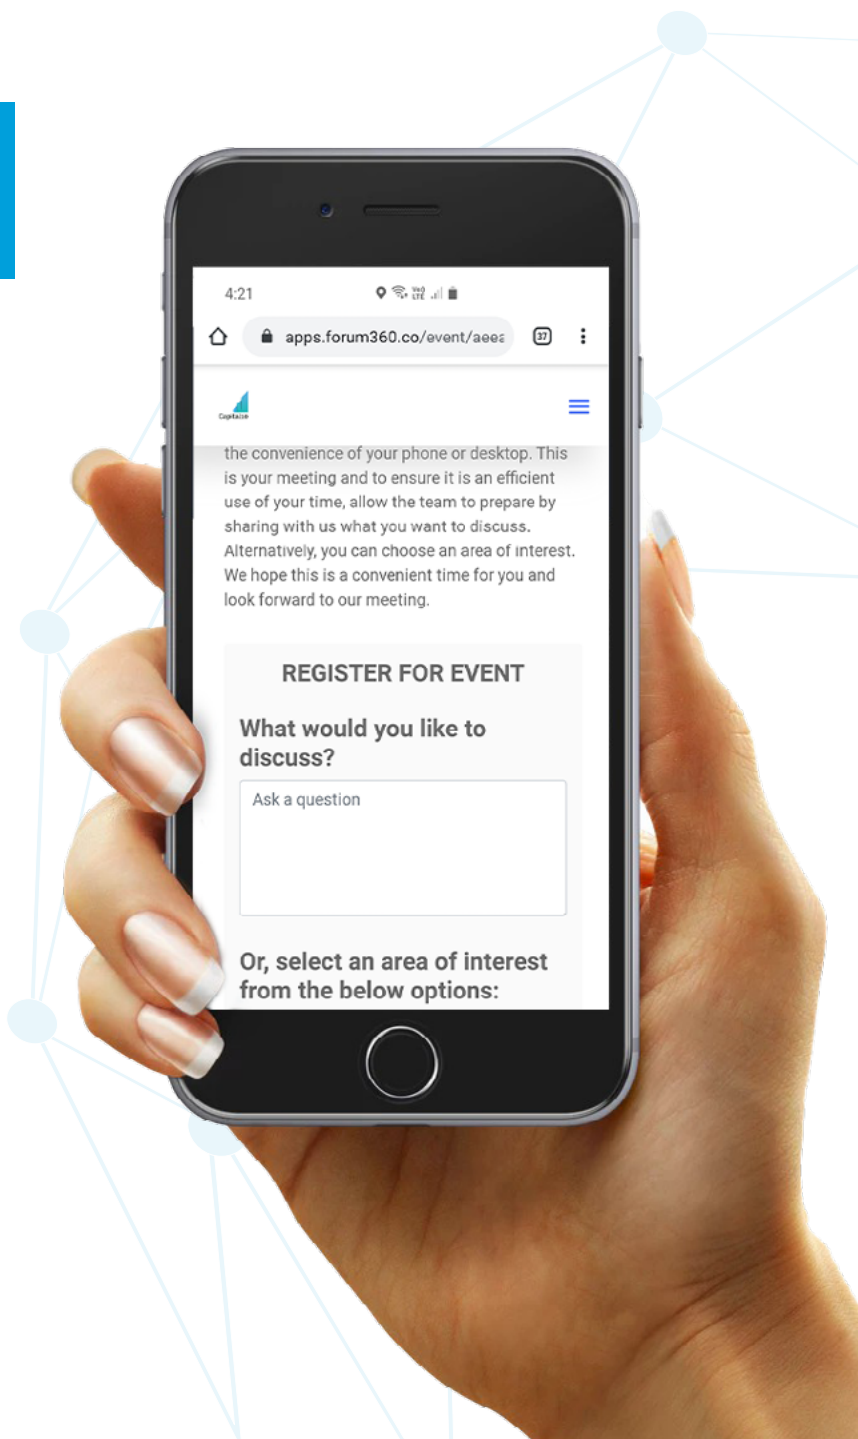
4:21

apps.forum360.co/event/aeea

37

Capitalize

the convenience of your phone or desktop. This is your meeting and to ensure it is an efficient use of your time, allow the team to prepare by sharing with us what you want to discuss. Alternatively, you can choose an area of interest. We hope this is a convenient time for you and look forward to our meeting.

REGISTER FOR EVENT

What would you like to discuss?

Ask a question

Or, select an area of interest from the below options: